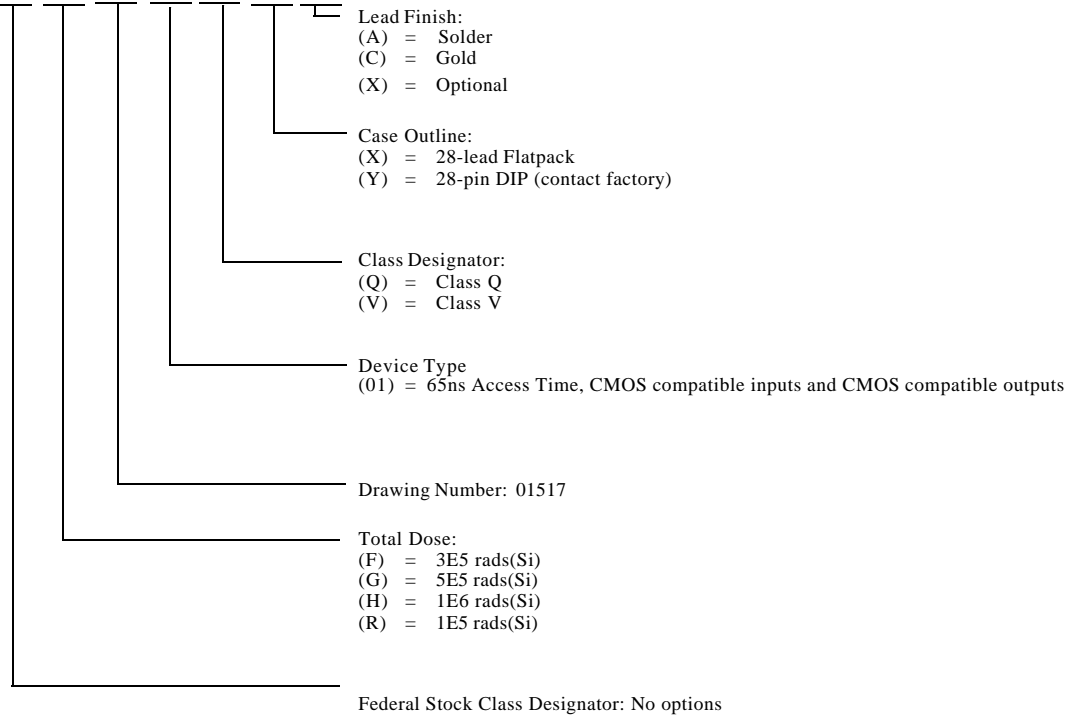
Lead Finish:
(A) = Solder
(C) = Gold
(X) = Optional

Case Outline:
(X) = 28-lead Flatpack
(Y) = 28-pin DIP (contact factory)

Class Designator:
(Q) = Class Q
(V) = Class V

Device Type
(01) = 65ns Access Time, CMOS compatible inputs and CMOS compatible outputs

Drawing Number: 01517

Total Dose:
(F) = 3E5 rads(Si)
(G) = 5E5 rads(Si)
(H) = 1E6 rads(Si)
(R) = 1E5 rads(Si)

Federal Stock Class Designator: No options